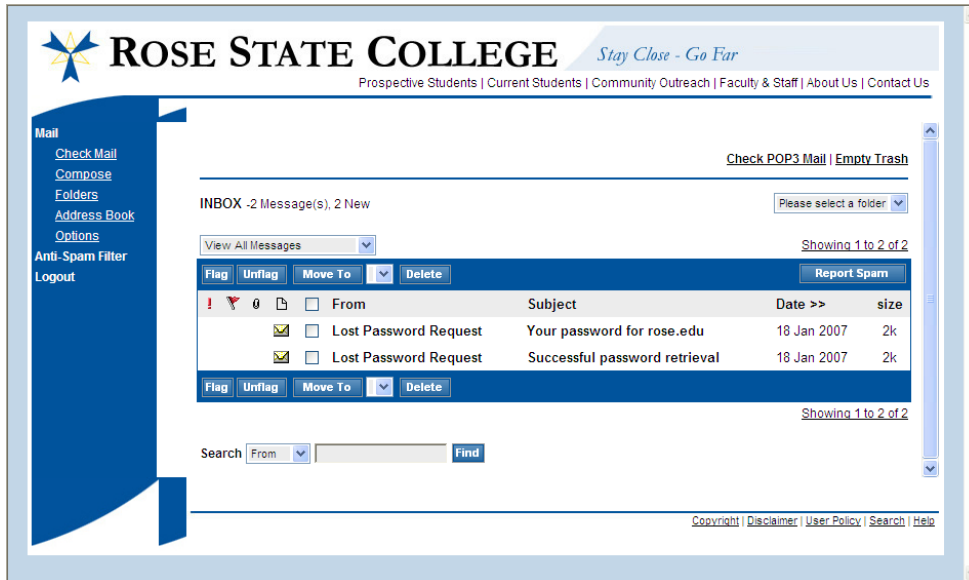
ROSE STATE COLLEGE Stay Close - Go Far

Prospective Students | Current Students | Community Outreach | Faculty & Staff | About Us | Contact Us

Mail
Check Mail
Compose
Folders
Address Book
Options
Anti-Spam Filter
Logout

Check POP3 Mail | Empty Trash

INBOX -2 Message(s), 2 New

Please select a folder

View All Messages

Showing 1 to 2 of 2

Flag Unflag Move To Delete Report Spam

| ! | | | | | From | Subject | Date >> | size |
|---|---|---|---|---|---|---|---|---|
| | | | | | Lost Password Request | Your password for rose.edu | 18 Jan 2007 | 2k |
| | | | | | Lost Password Request | Successful password retrieval | 18 Jan 2007 | 2k |

Flag Unflag Move To Delete

Showing 1 to 2 of 2

Search From Find

Copyright | Disclaimer | User Policy | Search | Help